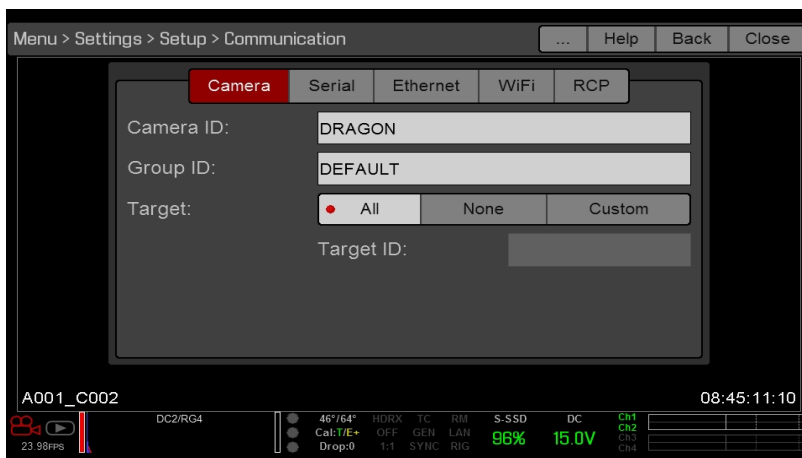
Menu > Settings > Setup > Communication

...
Help
Back
Close

Camera
Serial
Ethernet
WiFi
RCP

Camera ID:
DRAGON

Group ID:
DEFAULT

Target:
All
None
Custom

Target ID:

A001_C002

08:45:11:10

23.98FPS

DC2/RG4

46°/64°
Cal:T/E+
Drop:0

HDRX
OFF
1:1

TC
GEN
SYNC

RM
LAN
RIG

S-SSD
96%

DC
15.0V

Ch1
Ch2
Ch3
Ch4